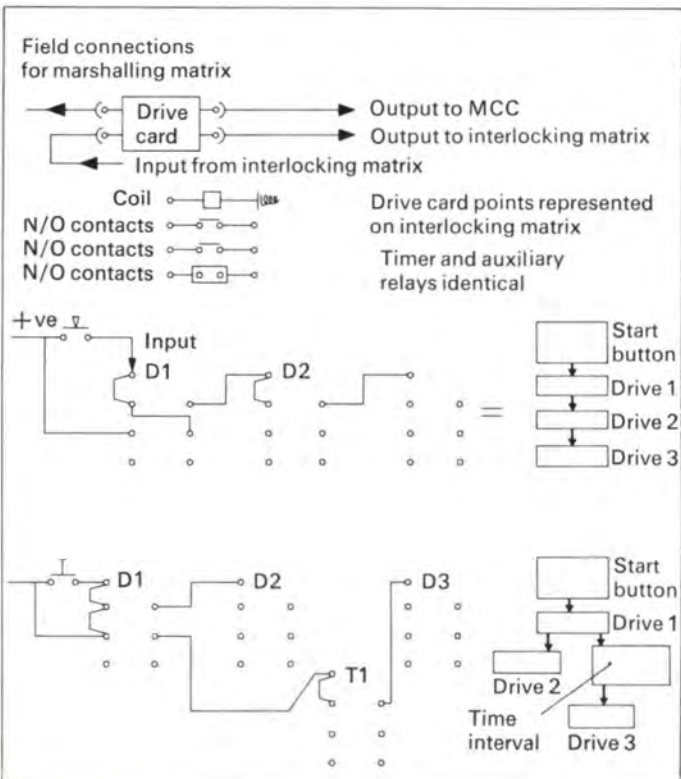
Field connections for marshalling matrix

Drive card

Output to MCC

Output to interlocking matrix

Input from interlocking matrix

Coil

N/O contacts

N/O contacts

N/O contacts

Drive card points represented on interlocking matrix

Timer and auxiliary relays identical

+ve

Input

D1

D2

=

Start button

Drive 1

Drive 2

Drive 3

D1

D2

D3

T1

Start button

Drive 1

Drive 2

Time interval

Drive 3